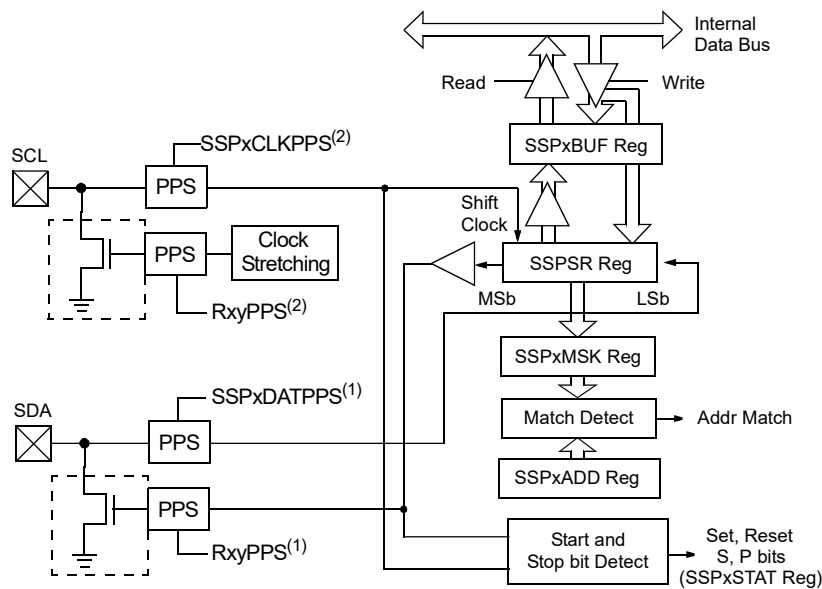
Internal Data Bus

Read

Write

SSPxBUF Reg

SSPxCLKPPS$^{(2)}$

SCL

PPS

Shift Clock

PPS

Clock Stretching

SSPSR Reg

RxyPPS$^{(2)}$

MSb

LSb

SSPxMSK Reg

SSPxDATPPS$^{(1)}$

SDA

PPS

Match Detect

Addr Match

SSPxADD Reg

PPS

RxyPPS$^{(1)}$

Start and Stop bit Detect

Set, Reset S, P bits (SSPxSTAT Reg)